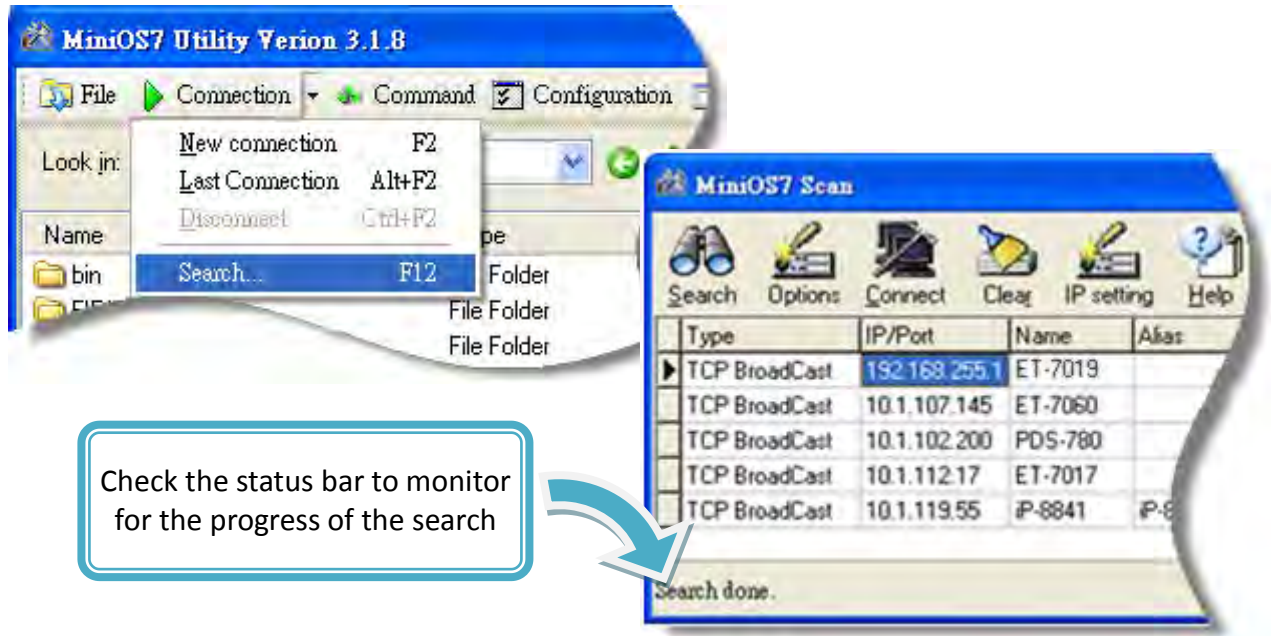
MiniOS7 Utility Verion 3.1.8

File Connection Command Configuration

Look in:

New connection F2
Last Connection Alt+F2
Disconnect Ctrl+F2
Search... F12

Name
bin
FII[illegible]

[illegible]pe
Folder
File Folder
File Folder

MiniOS7 Scan

Search Options Connect Clear IP setting Help

| Type | IP/Port | Name | Alias |
|---|---|---|---|
| TCP BroadCast | 192.168.255.1 | ET-7019 | |
| TCP BroadCast | 10.1.107.145 | ET-7060 | |
| TCP BroadCast | 10.1.102.200 | PDS-780 | |
| TCP BroadCast | 10.1.112.17 | ET-7017 | |
| TCP BroadCast | 10.1.119.55 | iP-8841 | iP-8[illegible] |

Search done.

Check the status bar to monitor for the progress of the search